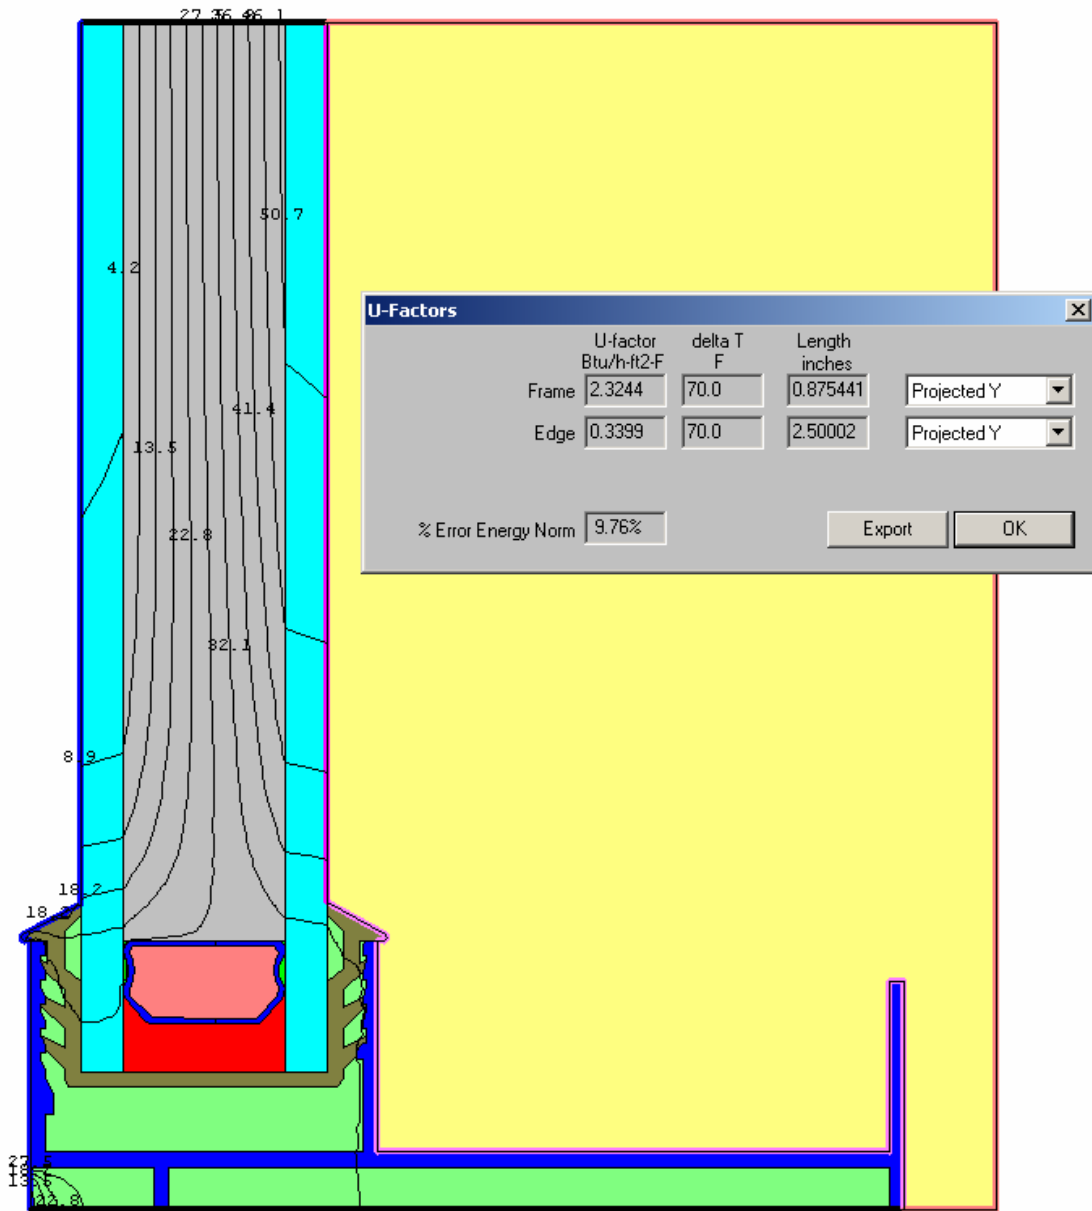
27.3 36.4 46.1

50.7

4.2

41.4

13.5

22.8

32.1

8.9

18.2

18.2

27.5
18.2
13.5
22.8

U-Factors

| | U-factor Btu/h-ft2-F | delta T F | Length inches | |
|---|---|---|---|---|
| Frame | 2.3244 | 70.0 | 0.875441 | Projected Y |
| Edge | 0.3399 | 70.0 | 2.50002 | Projected Y |

% Error Energy Norm 9.76%

Export

OK